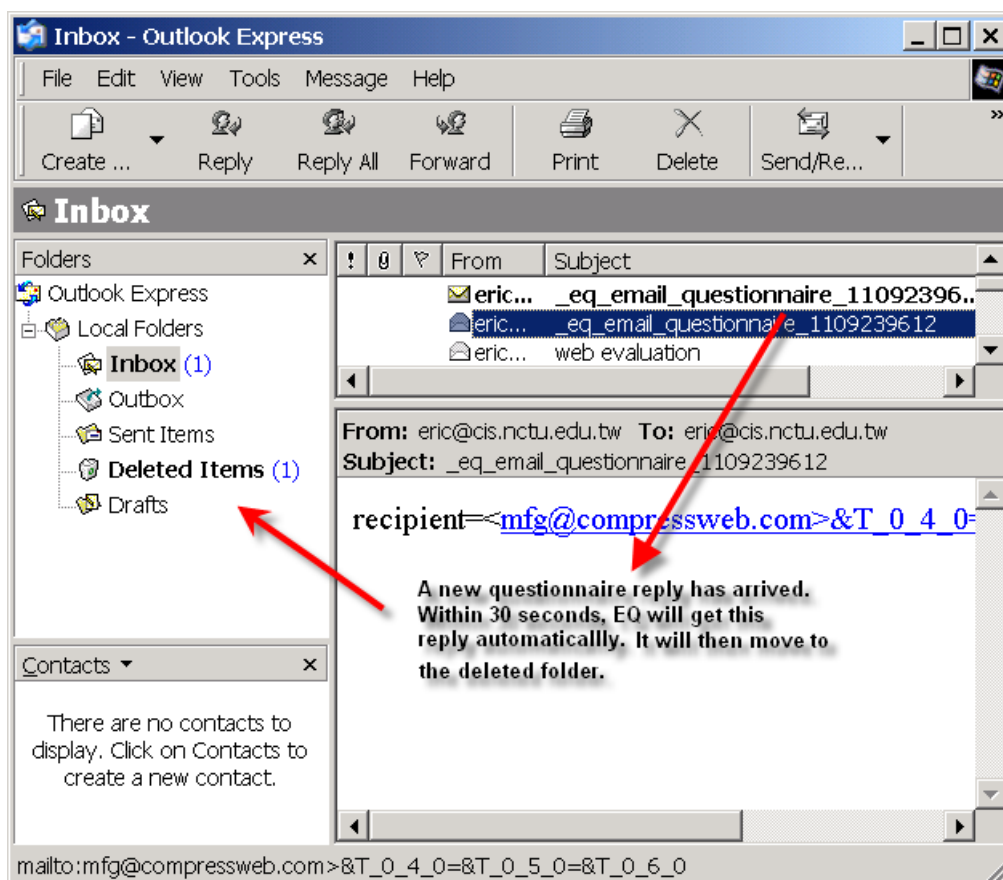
Inbox - Outlook Express

File Edit View Tools Message Help

Create ... Reply Reply All Forward Print Delete Send/Re...

Inbox

Folders

Outlook Express
Local Folders
Inbox (1)
Outbox
Sent Items
Deleted Items (1)
Drafts

! From Subject
eric... _eq_email_questionnaire_11092396...
eric... _eq_email_questionnaire_1109239612
eric... web evaluation

From: eric@cis.nctu.edu.tw To: eric@cis.nctu.edu.tw
Subject: _eq_email_questionnaire_1109239612

recipient=<mfg@compressweb.com>&T_0_4_0=

A new questionnaire reply has arrived. Within 30 seconds, EQ will get this reply automaticallly. It will then move to the deleted folder.

Contacts

There are no contacts to display. Click on Contacts to create a new contact.

mailto:mfg@compressweb.com>&T_0_4_0=&T_0_5_0=&T_0_6_0